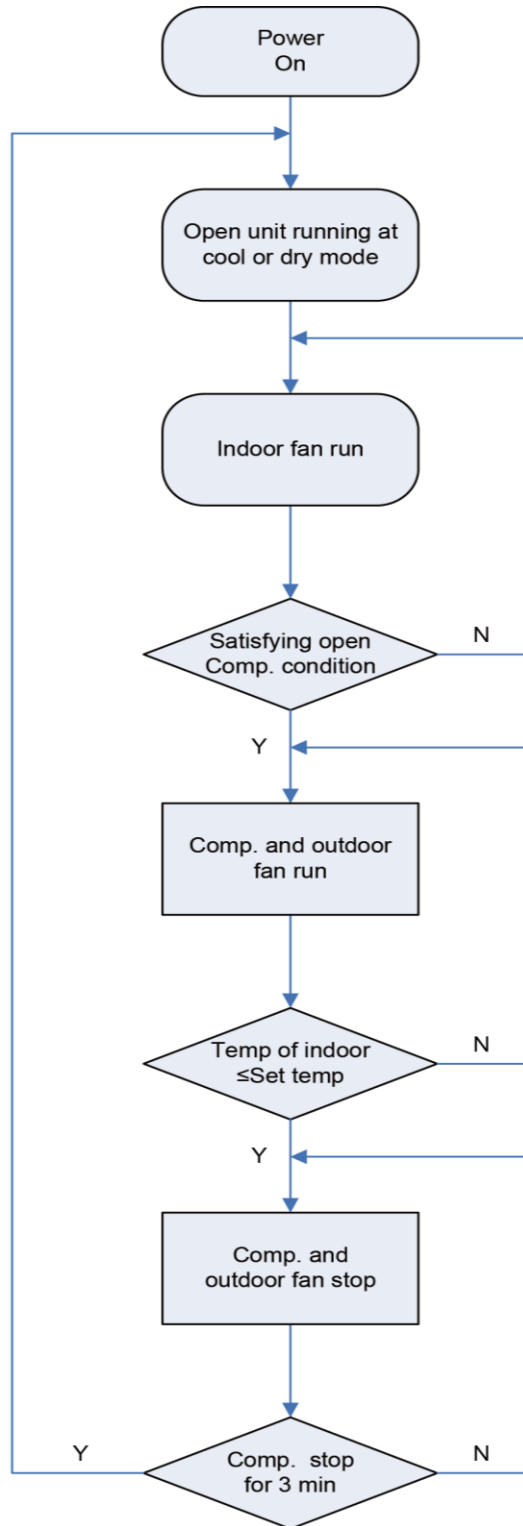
Power
On

Open unit running at cool or dry mode

Indoor fan run

Satisfying open Comp. condition

N

Y

Comp. and outdoor fan run

Temp of indoor ≤Set temp

N

Y

Comp. and outdoor fan stop

Y

Comp. stop for 3 min

N